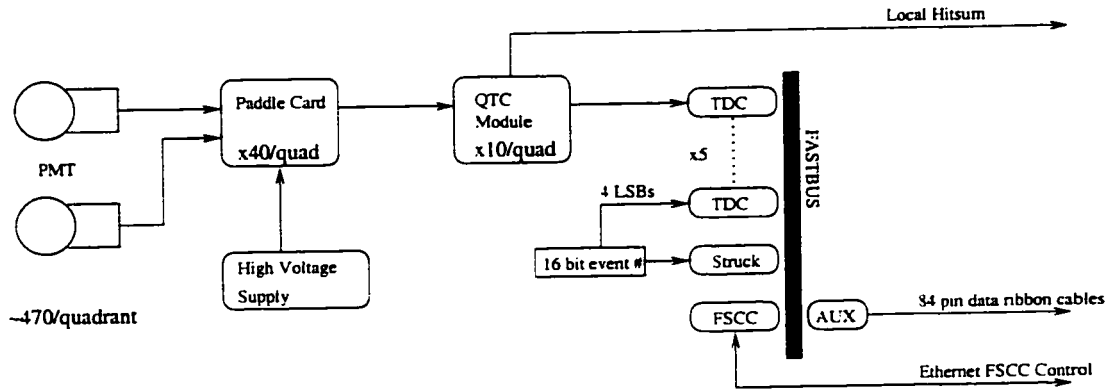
Local Hitsum

Paddle Card

x40/quad

QTC Module

x10/quad

TDC

x5

4 LSBs

TDC

FASTBUS

PMT

16 bit event #

Struck

High Voltage Supply

~470/quadrant

FSCC

AUX

84 pin data ribbon cables

Ethernet FSCC Control